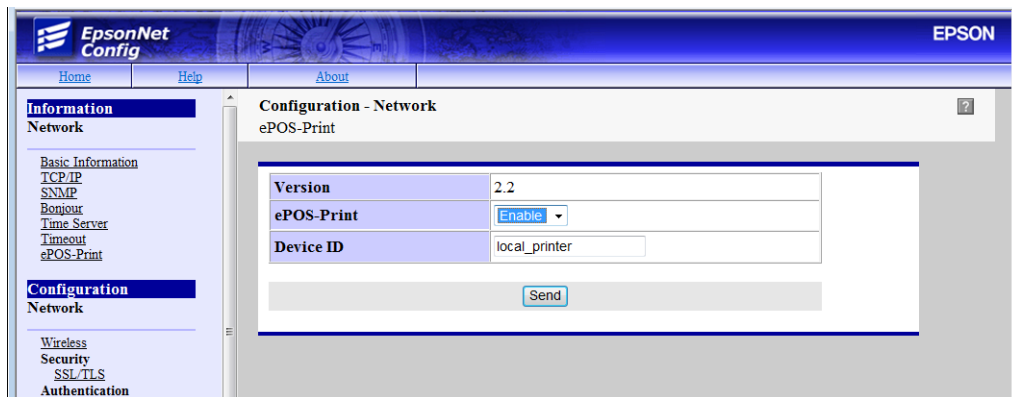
EpsonNet Config

EPSON

Home | Help | About

Information
Network

Basic Information
TCP/IP
SNMP
Bonjour
Time Server
Timeout
ePOS-Print

Configuration
Network

Wireless
Security
SSL/TLS
Authentication

Configuration - Network
ePOS-Print

?

| Version | 2.2 |
|---|---|
| ePOS-Print | Enable |
| Device ID | local_printer |

Send